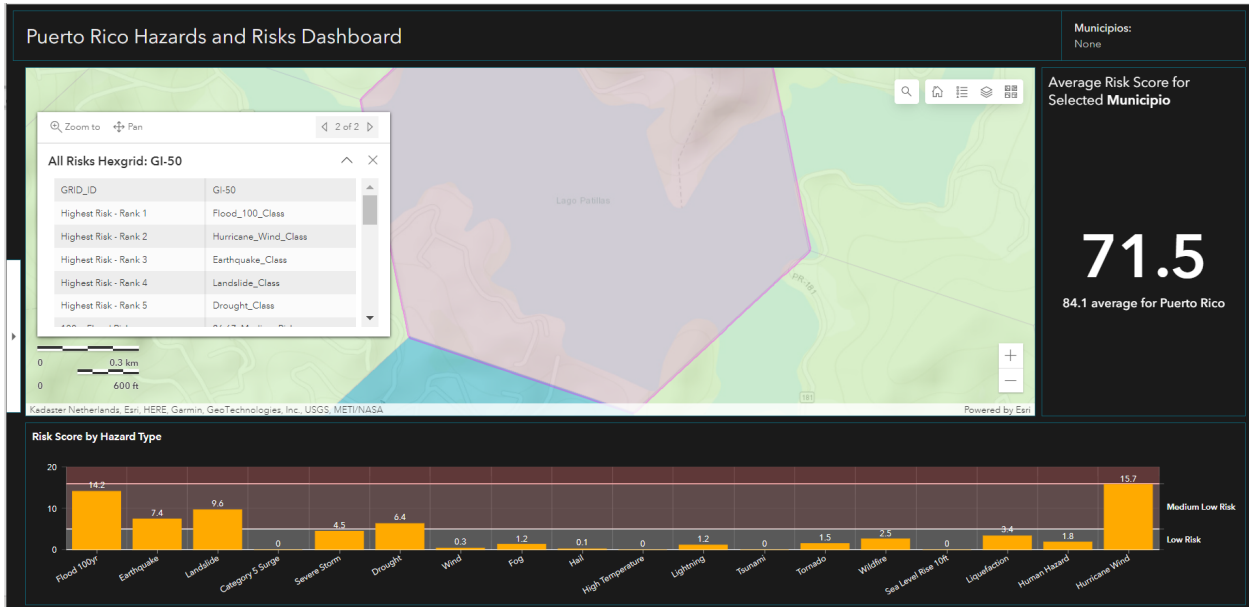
Puerto Rico Hazards and Risks Dashboard

Municipios:
None

Zoom to Pan 2 of 2

All Risks Hexgrid: GI-50

| GRID_ID | GI-50 |
|---|---|
| Highest Risk - Rank 1 | Flood_100_Class |
| Highest Risk - Rank 2 | Hurricane_Wind_Class |
| Highest Risk - Rank 3 | Earthquake_Class |
| Highest Risk - Rank 4 | Landslide_Class |
| Highest Risk - Rank 5 | Drought_Class |
| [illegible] | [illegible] |

Lago Patillas

PR-181

0 0.3 km
0 600 ft

181

Kadaster Netherlands, Esri, HERE, Garmin, GeoTechnologies, Inc., USGS, METI/NASA

Powered by Esri

Average Risk Score for Selected Municipio

71.5

84.1 average for Puerto Rico

Risk Score by Hazard Type

20
10
0

14.2 7.4 9.6 0 4.5 6.4 0.3 1.2 0.1 0 1.2 0 1.5 2.5 0 3.4 1.8 15.7

Medium Low Risk
Low Risk

Flood 100yr Earthquake Landslide Category 5 Surge Severe Storm Drought Wind Fog Hail High Temperature Lightning Tsunami Tornado Wildfire Sea Level Rise 10ft Liquefaction Human Hazard Hurricane Wind